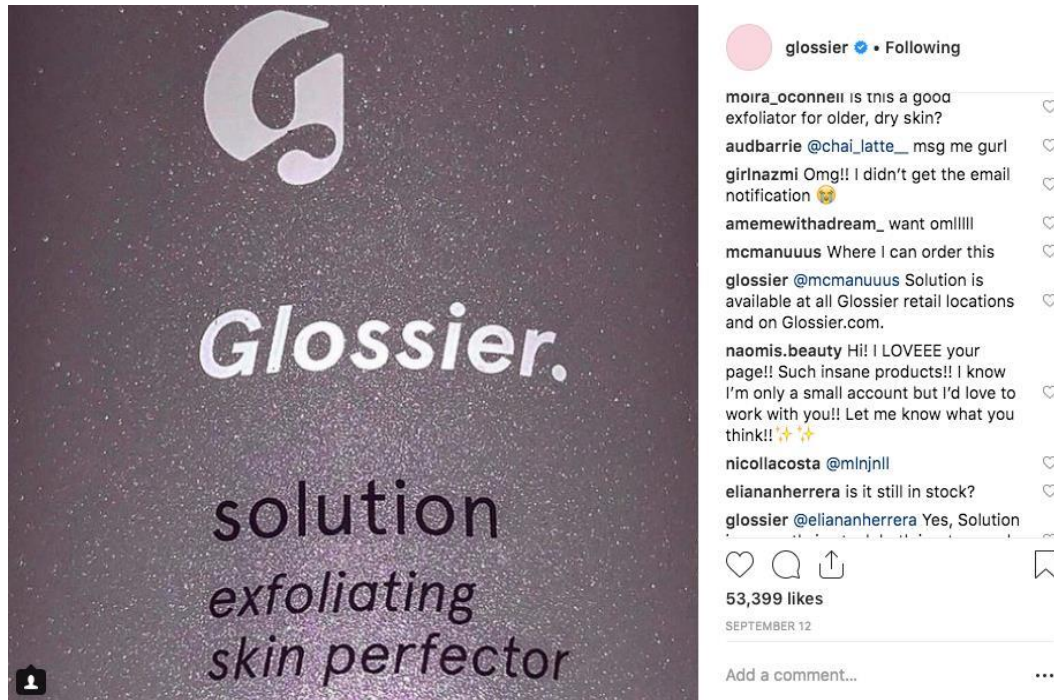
G

Glossier.

solution
exfoliating
skin perfector

glossier • Following

moira_oconnell is this a good exfoliator for older, dry skin?

audbarrie @chai_latte__ msg me gurl

girlnazmi Omg!! I didn't get the email notification 😭

amemewithadream_ want omllll

mcmanuuus Where I can order this

glossier @mcmanuuus Solution is available at all Glossier retail locations and on Glossier.com.

naomis.beauty Hi! I LOVEEE your page!! Such insane products!! I know I'm only a small account but I'd love to work with you!! Let me know what you think!! ✨✨

nicollacosta @mlnjnll

eliananherrera is it still in stock?

glossier @eliananherrera Yes, Solution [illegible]

53,399 likes

SEPTEMBER 12

Add a comment...

...